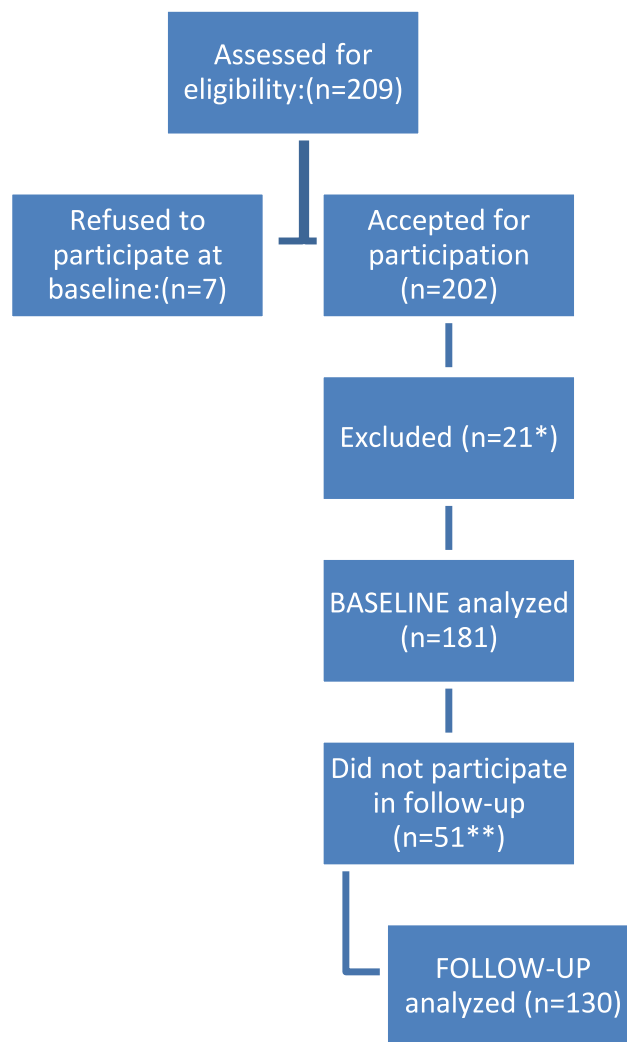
Assessed for eligibility:(n=209)

Refused to participate at baseline:(n=7)

Accepted for participation (n=202)

Excluded (n=21*)

BASELINE analyzed (n=181)

Did not participate in follow-up (n=51**)

FOLLOW-UP analyzed (n=130)